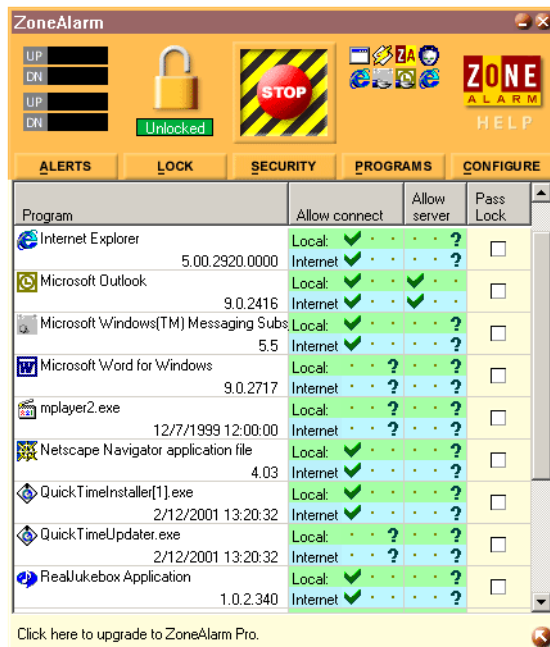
ZoneAlarm

UP
DN
UP
DN

Unlocked

STOP

ZONE ALARM
HELP

ALERTS LOCK SECURITY PROGRAMS CONFIGURE

| Program | Allow connect | Allow server | Pass Lock |
|---|---|---|---|
| Internet Explorer 5.00.2920.0000 | Local: Internet | ? ? | |
| Microsoft Outlook 9.0.2416 | Local: Internet | | |
| Microsoft Windows(TM) Messaging Subs 5.5 | Local: Internet | ? ? | |
| Microsoft Word for Windows 9.0.2717 | Local: ? Internet ? | ? ? | |
| mplayer2.exe 12/7/1999 12:00:00 | Local: ? Internet ? | ? ? | |
| Netscape Navigator application file 4.03 | Local: Internet | ? ? | |
| QuickTimeInstaller[1].exe 2/12/2001 13:20:32 | Local: Internet | ? ? | |
| QuickTimeUpdater.exe 2/12/2001 13:20:32 | Local: ? Internet ? | ? ? | |
| RealJukebox Application 1.0.2.340 | Local: Internet | ? ? | |

Click here to upgrade to ZoneAlarm Pro.